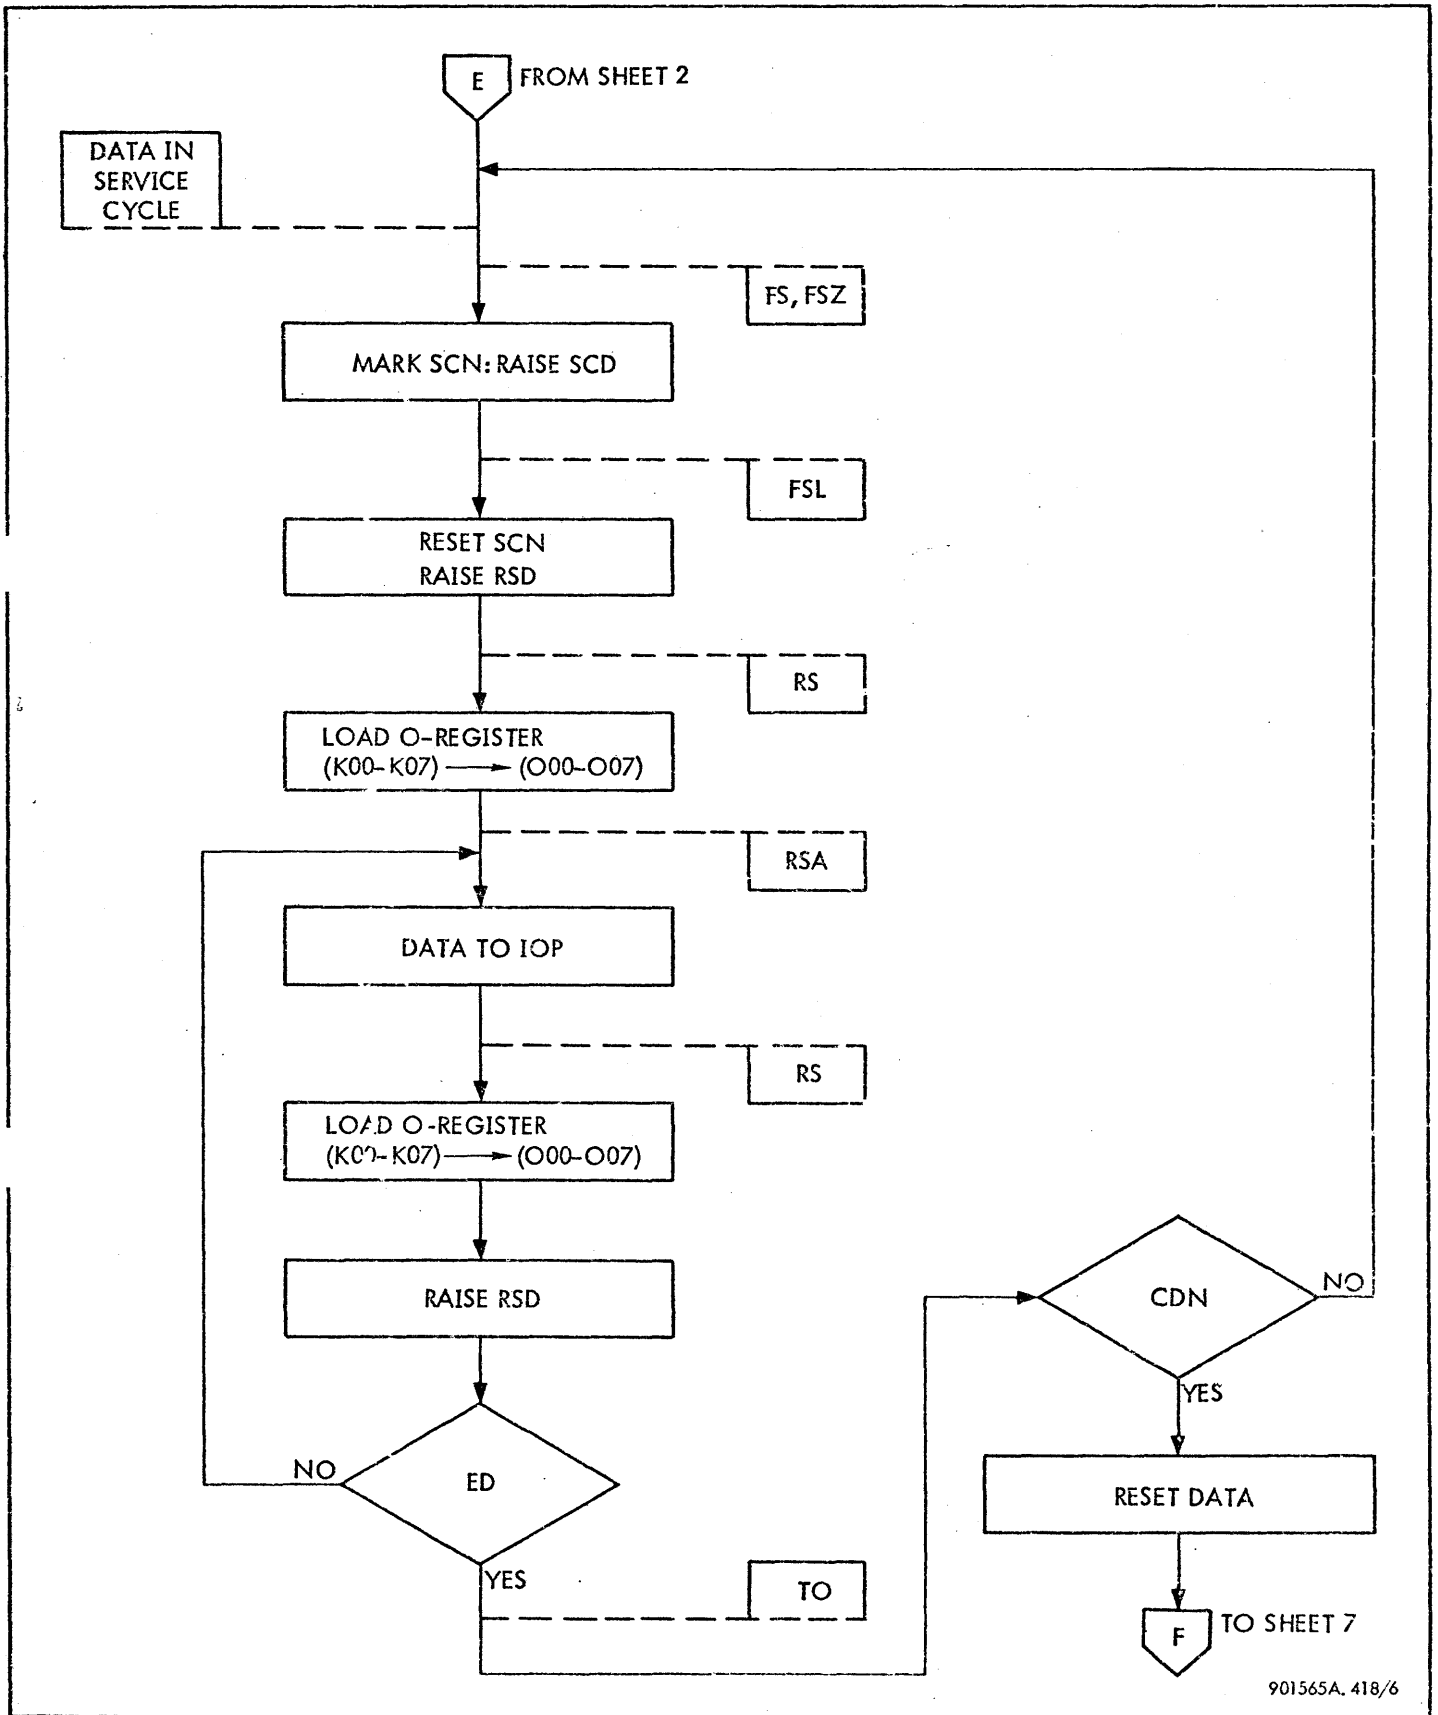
E FROM SHEET 2

DATA IN SERVICE CYCLE

FS, FSZ

MARK SCN: RAISE SCD

FSL

RESET SCN
RAISE RSD

RS

LOAD O-REGISTER
(K00-K07) → (O00-O07)

RSA

DATA TO IOP

RS

LOAD O-REGISTER
(K00-K07) → (O00-O07)

RAISE RSD

NO

ED

YES

TO

CDN

NO

YES

RESET DATA

F TO SHEET 7

901565A. 418/6